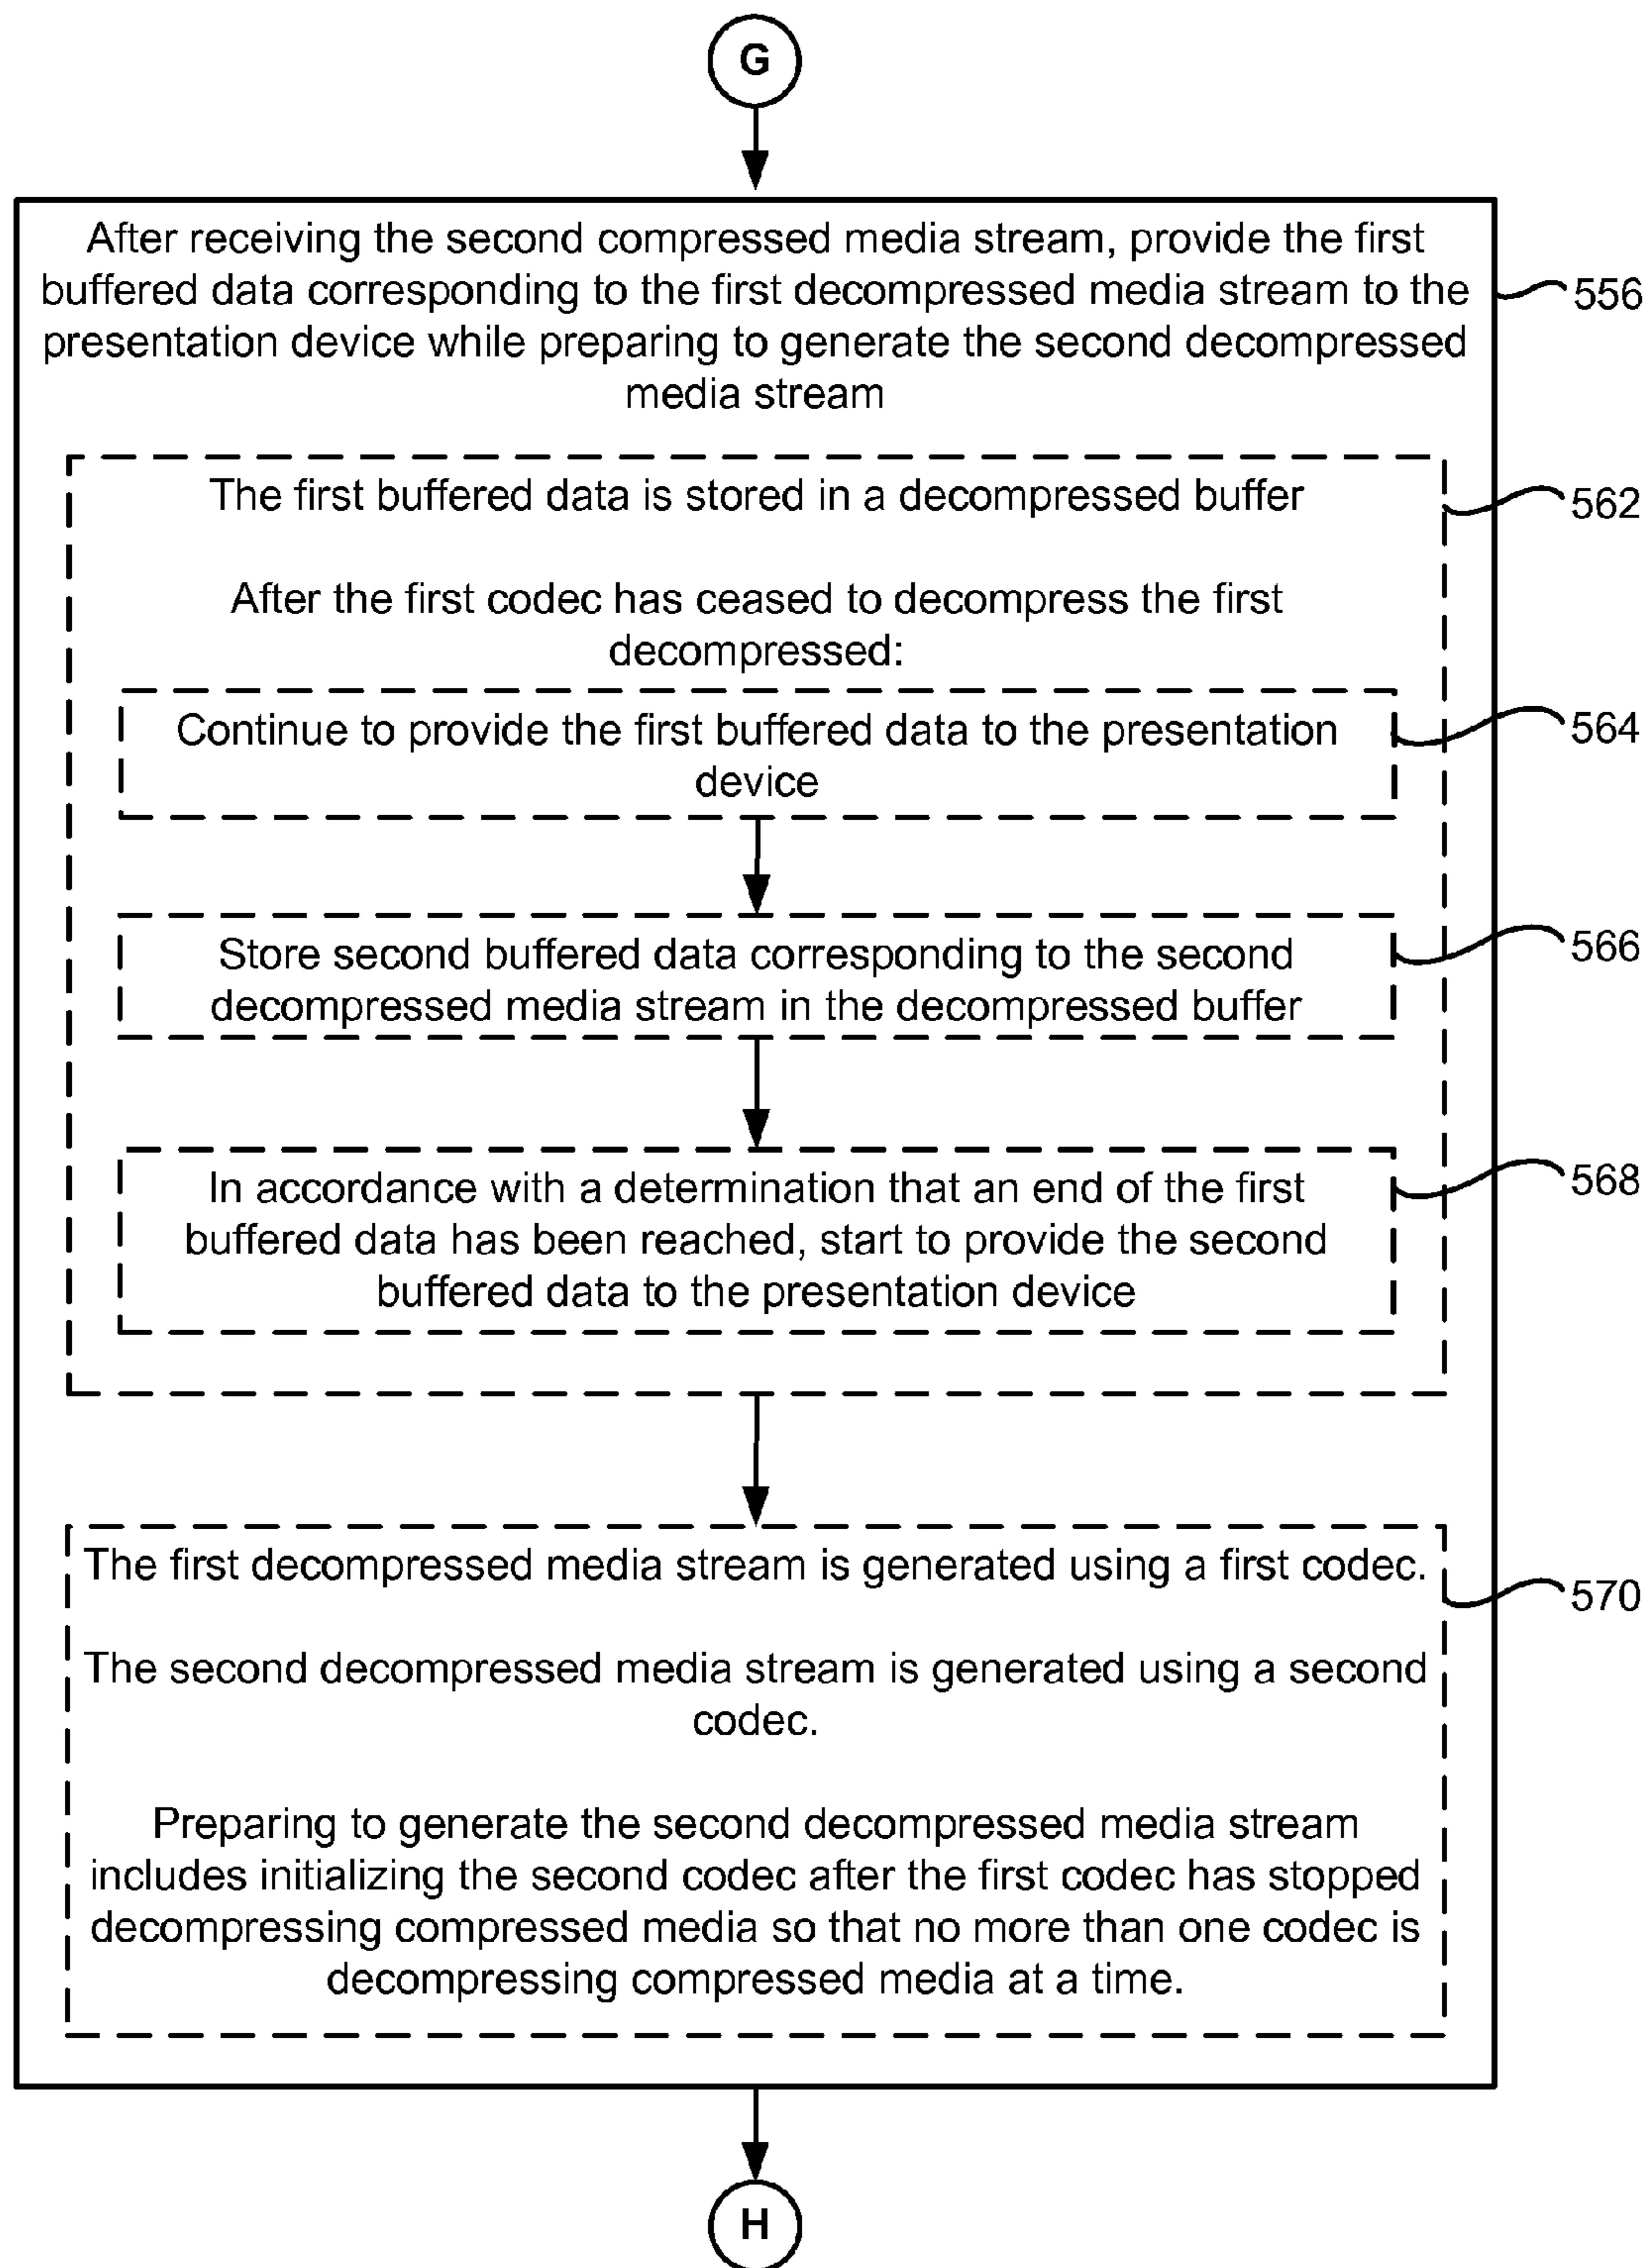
G

After receiving the second compressed media stream, provide the first buffered data corresponding to the first decompressed media stream to the presentation device while preparing to generate the second decompressed media stream

556

The first buffered data is stored in a decompressed buffer

562

After the first codec has ceased to decompress the first decompressed:

Continue to provide the first buffered data to the presentation device

564

Store second buffered data corresponding to the second decompressed media stream in the decompressed buffer

566

In accordance with a determination that an end of the first buffered data has been reached, start to provide the second buffered data to the presentation device

568

The first decompressed media stream is generated using a first codec.

570

The second decompressed media stream is generated using a second codec.

Preparing to generate the second decompressed media stream includes initializing the second codec after the first codec has stopped decompressing compressed media so that no more than one codec is decompressing compressed media at a time.

H